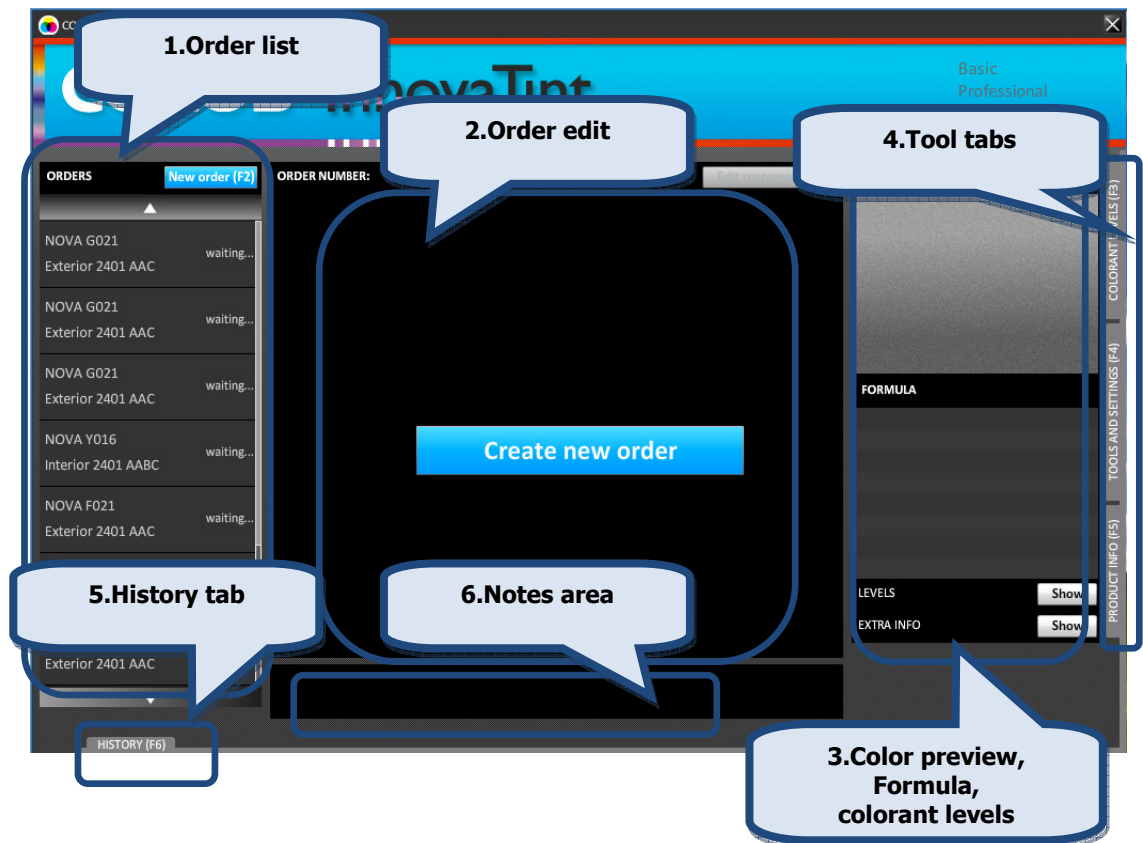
co

1.Order list

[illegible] InnovaTint

Basic
Professional

2.Order edit

4.Tool tabs

ORDERS

New order (F2)

ORDER NUMBER:

Edit custom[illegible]

NOVA G021
Exterior 2401 AAC
waiting...

NOVA G021
Exterior 2401 AAC
waiting...

NOVA G021
Exterior 2401 AAC
waiting...

NOVA Y016
Interior 2401 AABC
waiting...

NOVA F021
Exterior 2401 AAC
waiting...

Create new order

FORMULA

COLORANT LEVELS (F3)

TOOLS AND SETTINGS (F4)

PRODUCT INFO (F5)

5.History tab

6.Notes area

Exterior 2401 AAC

LEVELS
Show

EXTRA INFO
Show

HISTORY (F6)

3.Color preview,
Formula,
colorant levels